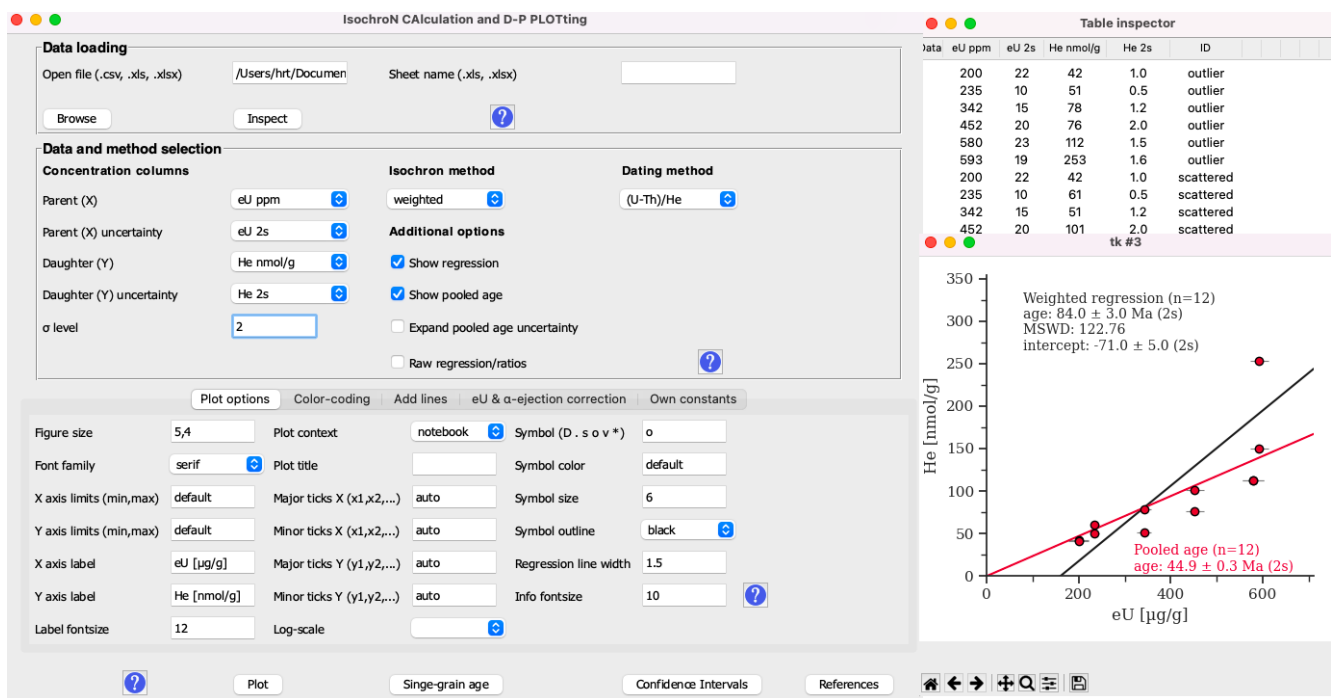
IsochroN CAlculation and D-P PLOTting

Data loading
Open file (.csv, .xls, .xlsx) /Users/hrt/Documen
Sheet name (.xls, .xlsx)
Browse
Inspect
?

Data and method selection
Concentration columns
Parent (X) eU ppm
Parent (X) uncertainty eU 2s
Daughter (Y) He nmol/g
Daughter (Y) uncertainty He 2s
σ level 2
Isochron method
weighted
Additional options
Show regression
Show pooled age
Expand pooled age uncertainty
Raw regression/ratios
Dating method
(U-Th)/He
?

Plot options | Color-coding | Add lines | eU & α-ejection correction | Own constants

Figure size 5,4
Font family serif
X axis limits (min,max) default
Y axis limits (min,max) default
X axis label eU [µg/g]
Y axis label He [nmol/g]
Label fontsize 12
Plot context notebook
Plot title
Major ticks X (x1,x2,...) auto
Minor ticks X (x1,x2,...) auto
Major ticks Y (y1,y2,...) auto
Minor ticks Y (y1,y2,...) auto
Log-scale
Symbol (D . s o v *) o
Symbol color default
Symbol size 6
Symbol outline black
Regression line width 1.5
Info fontsize 10
?

?
Plot
Singe-grain age
Confidence Intervals
References

Table inspector

| Data | eU ppm | eU 2s | He nmol/g | He 2s | ID |
|---|---|---|---|---|---|
| | 200 | 22 | 42 | 1.0 | outlier |
| | 235 | 10 | 51 | 0.5 | outlier |
| | 342 | 15 | 78 | 1.2 | outlier |
| | 452 | 20 | 76 | 2.0 | outlier |
| | 580 | 23 | 112 | 1.5 | outlier |
| | 593 | 19 | 253 | 1.6 | outlier |
| | 200 | 22 | 42 | 1.0 | scattered |
| | 235 | 10 | 61 | 0.5 | scattered |
| | 342 | 15 | 51 | 1.2 | scattered |
| | 452 | 20 | 101 | 2.0 | scattered |

tk #3

Weighted regression (n=12)
age: 84.0 ± 3.0 Ma (2s)
MSWD: 122.76
intercept: -71.0 ± 5.0 (2s)

Pooled age (n=12)
age: 44.9 ± 0.3 Ma (2s)

He [nmol/g]
350
300
250
200
150
100
50
0
0 200 400 600
eU [µg/g]